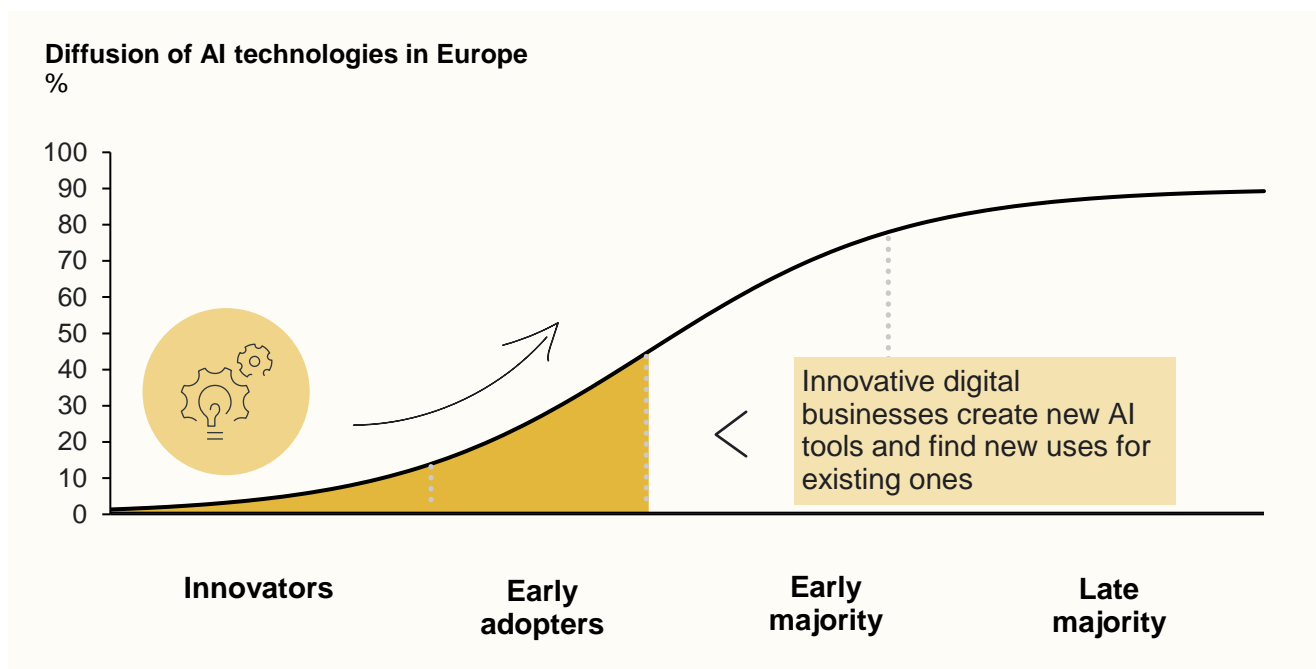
Diffusion of AI technologies in Europe
%

100
90
80
70
60
50
40
30
20
10
0

Innovative digital businesses create new AI tools and find new uses for existing ones

Innovators
Early adopters
Early majority
Late majority